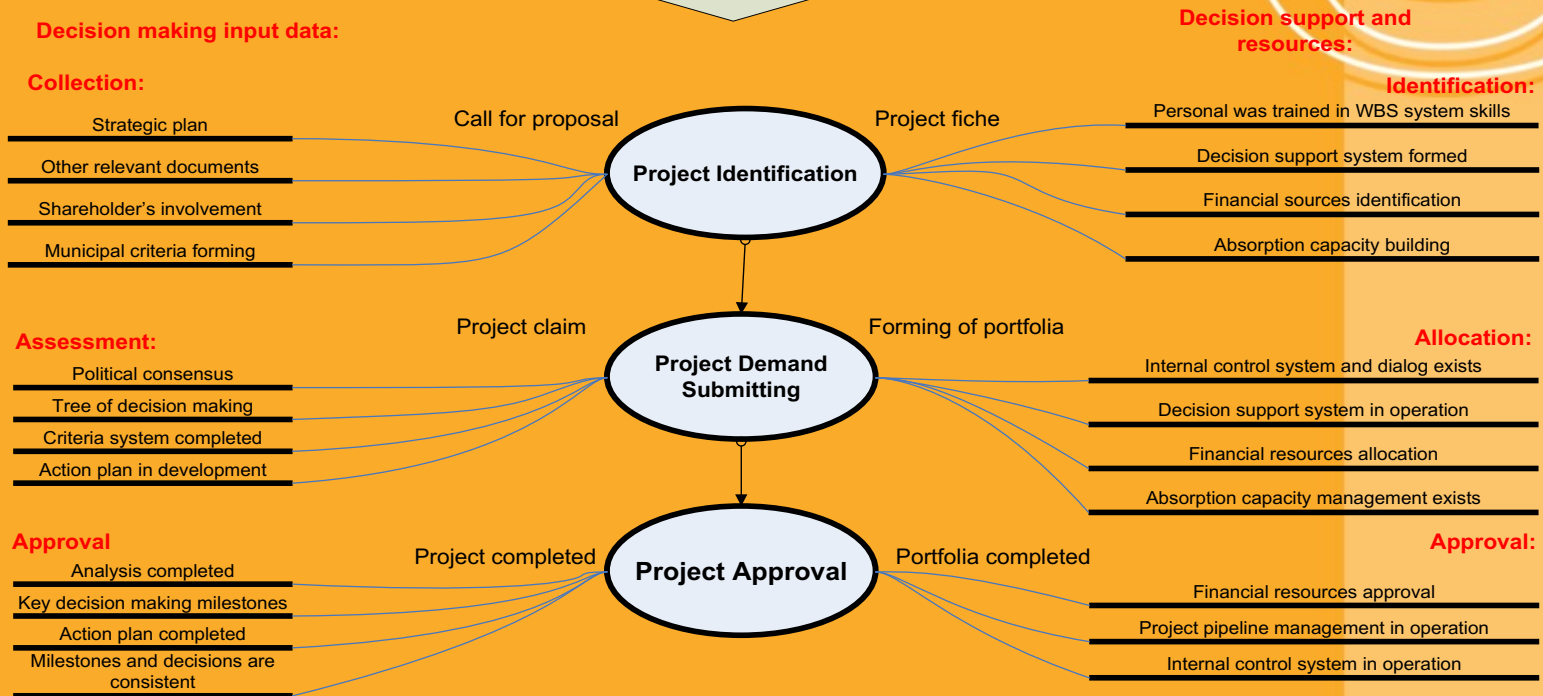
Decision making input data:

Decision support and resources:

Collection:

Identification:

Strategic plan

Other relevant documents

Shareholder's involvement

Municipal criteria forming

Call for proposal

Project Identification

Project fiche

Personal was trained in WBS system skills

Decision support system formed

Financial sources identification

Absorption capacity building

Assessment:

Allocation:

Political consensus

Tree of decision making

Criteria system completed

Action plan in development

Project claim

Project Demand Submitting

Forming of portfolia

Internal control system and dialog exists

Decision support system in operation

Financial resources allocation

Absorption capacity management exists

Approval

Approval:

Analysis completed

Key decision making milestones

Action plan completed

Milestones and decisions are consistent

Project completed

Project Approval

Portfolia completed

Financial resources approval

Project pipeline management in operation

Internal control system in operation